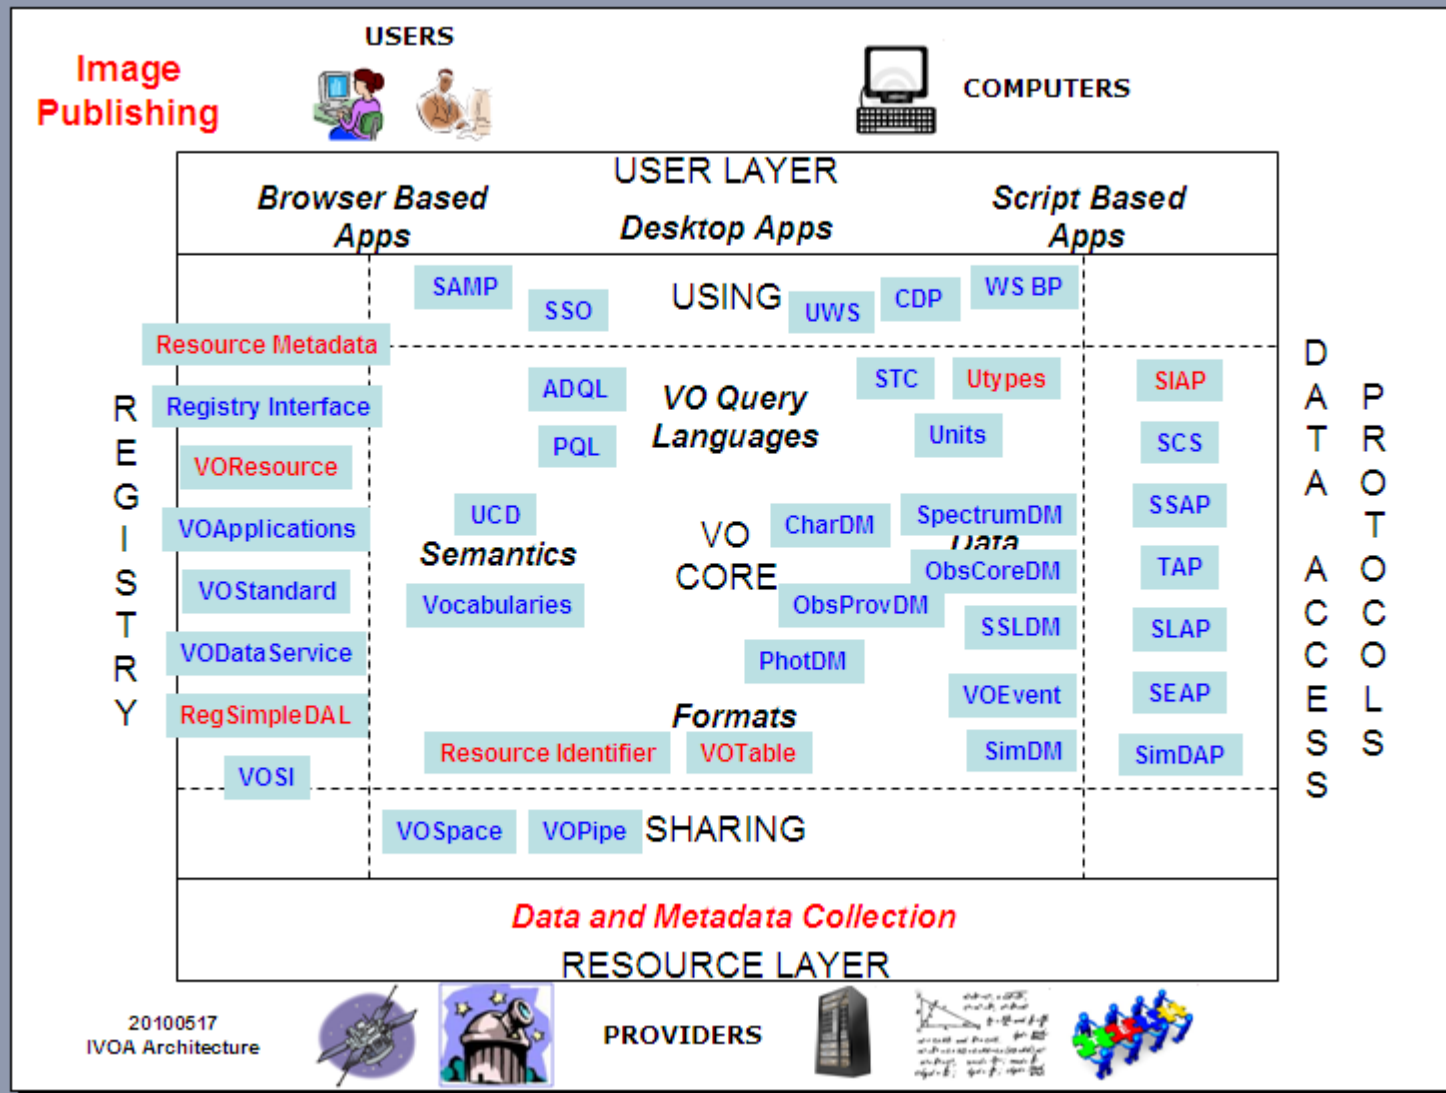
Image Publishing

USERS

COMPUTERS

USER LAYER

Browser Based Apps

Desktop Apps

Script Based Apps

SAMP

SSO

USING

UWS

CDP

WS BP

Resource Metadata

R E G I S T R Y

Registry Interface

VOResource

VOApplications

VOStandard

VODataService

RegSimpleDAL

VOSI

ADQL

PQL

VO Query Languages

STC

Utypes

Units

UCD

Semantics

Vocabularies

VO CORE

CharDM

SpectrumDM

Data

ObsCoreDM

ObsProvDM

SSLDM

PhotDM

VOEvent

SimDM

Formats

Resource Identifier

VOTable

D A T A A C C E S S

P R O T O C O L S

SIAP

SCS

SSAP

TAP

SLAP

SEAP

SimDAP

VOSpace

VOPipe

SHARING

Data and Metadata Collection

RESOURCE LAYER

20100517
IVOA Architecture

PROVIDERS